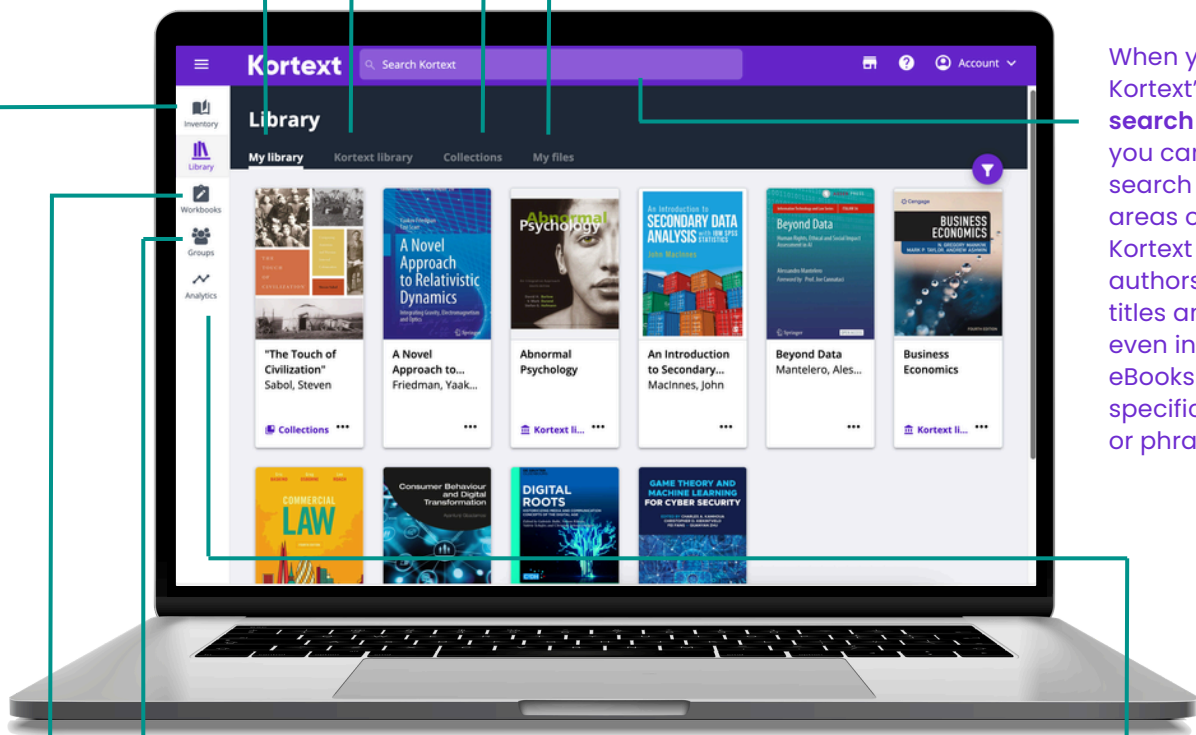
Kortext

Search Kortext

Account

Inventory

Library

Workbooks

Groups

Analytics

Library

My library

Kortext library

Collections

My files

THE TOUCH OF CIVILIZATION

"The Touch of Civilization"
Sabol, Steven

Collections ...

A Novel Approach to Relativistic Dynamics

A Novel Approach to...
Friedman, Yaak...

...

Abnormal Psychology

Abnormal Psychology

Kortext li... ...

An Introduction to SECONDARY DATA ANALYSIS with IBM SPSS STATISTICS

John MacInnes

An Introduction to Secondary...
MacInnes, John

...

Beyond Data

Beyond Data
Mantelero, Ales...

...

Cengage

BUSINESS ECONOMICS

Business Economics

Kortext li... ...

COMMERCIAL LAW

Consumer Behaviour and Digital Transformation

DIGITAL ROOTS

GAME THEORY AND MACHINE LEARNING FOR CYBER SECURITY

When y
Kortext'
search
you car
search
areas o
Kortext
authors
titles ar
even in
eBooks
specific
or phra